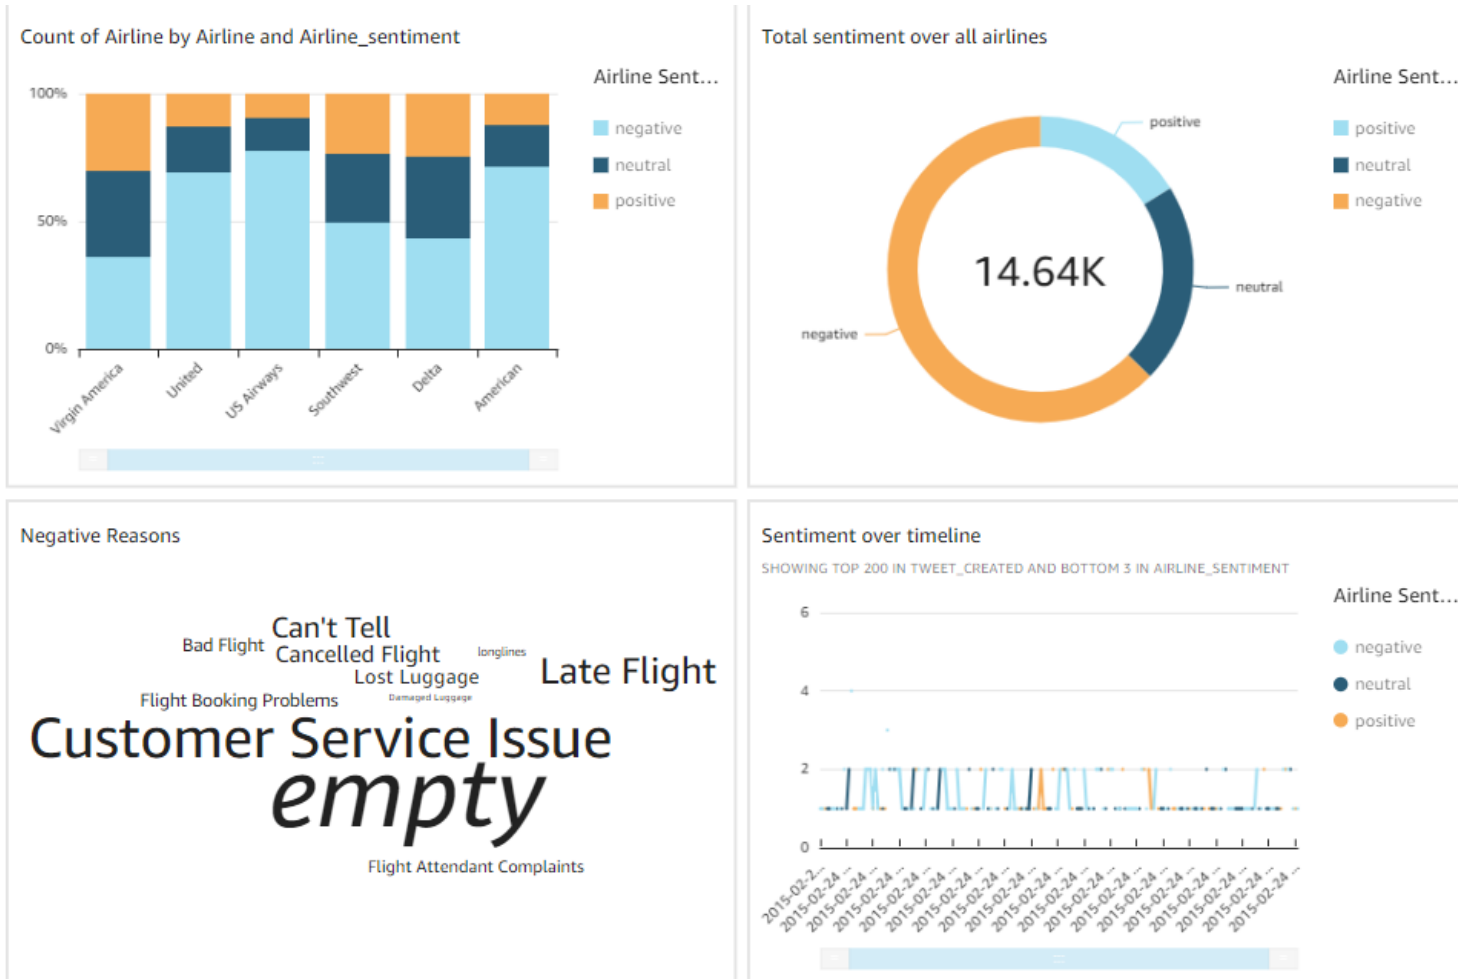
Count of Airline by Airline and Airline_sentiment

Airline Sent...

negative
neutral
positive

100%
50%
0%

Virgin America
United
US Airways
Southwest
Delta
American

Total sentiment over all airlines

Airline Sent...

positive
neutral
negative

14.64K

positive
neutral
negative

Negative Reasons

Bad Flight
Can't Tell
Cancelled Flight
longlines
Late Flight
Lost Luggage
Flight Booking Problems
Damaged Luggage
Customer Service Issue
empty
Flight Attendant Complaints

Sentiment over timeline

SHOWING TOP 200 IN TWEET_CREATED AND BOTTOM 3 IN AIRLINE_SENTIMENT

Airline Sent...

negative
neutral
positive

6
4
2
0

2015-02-2...
2015-02-24 ...
2015-02-24 ...
2015-02-24 ...
2015-02-24 ...
2015-02-24 ...
2015-02-24 ...
2015-02-24 ...
2015-02-24 ...
2015-02-24 ...
2015-02-24 ...
2015-02-24 ...
2015-02-24 ...
2015-02-24 ...
2015-02-24 ...
2015-02-24 ...
2015-02-24 ...
2015-02-24 ...
2015-02-24 ...